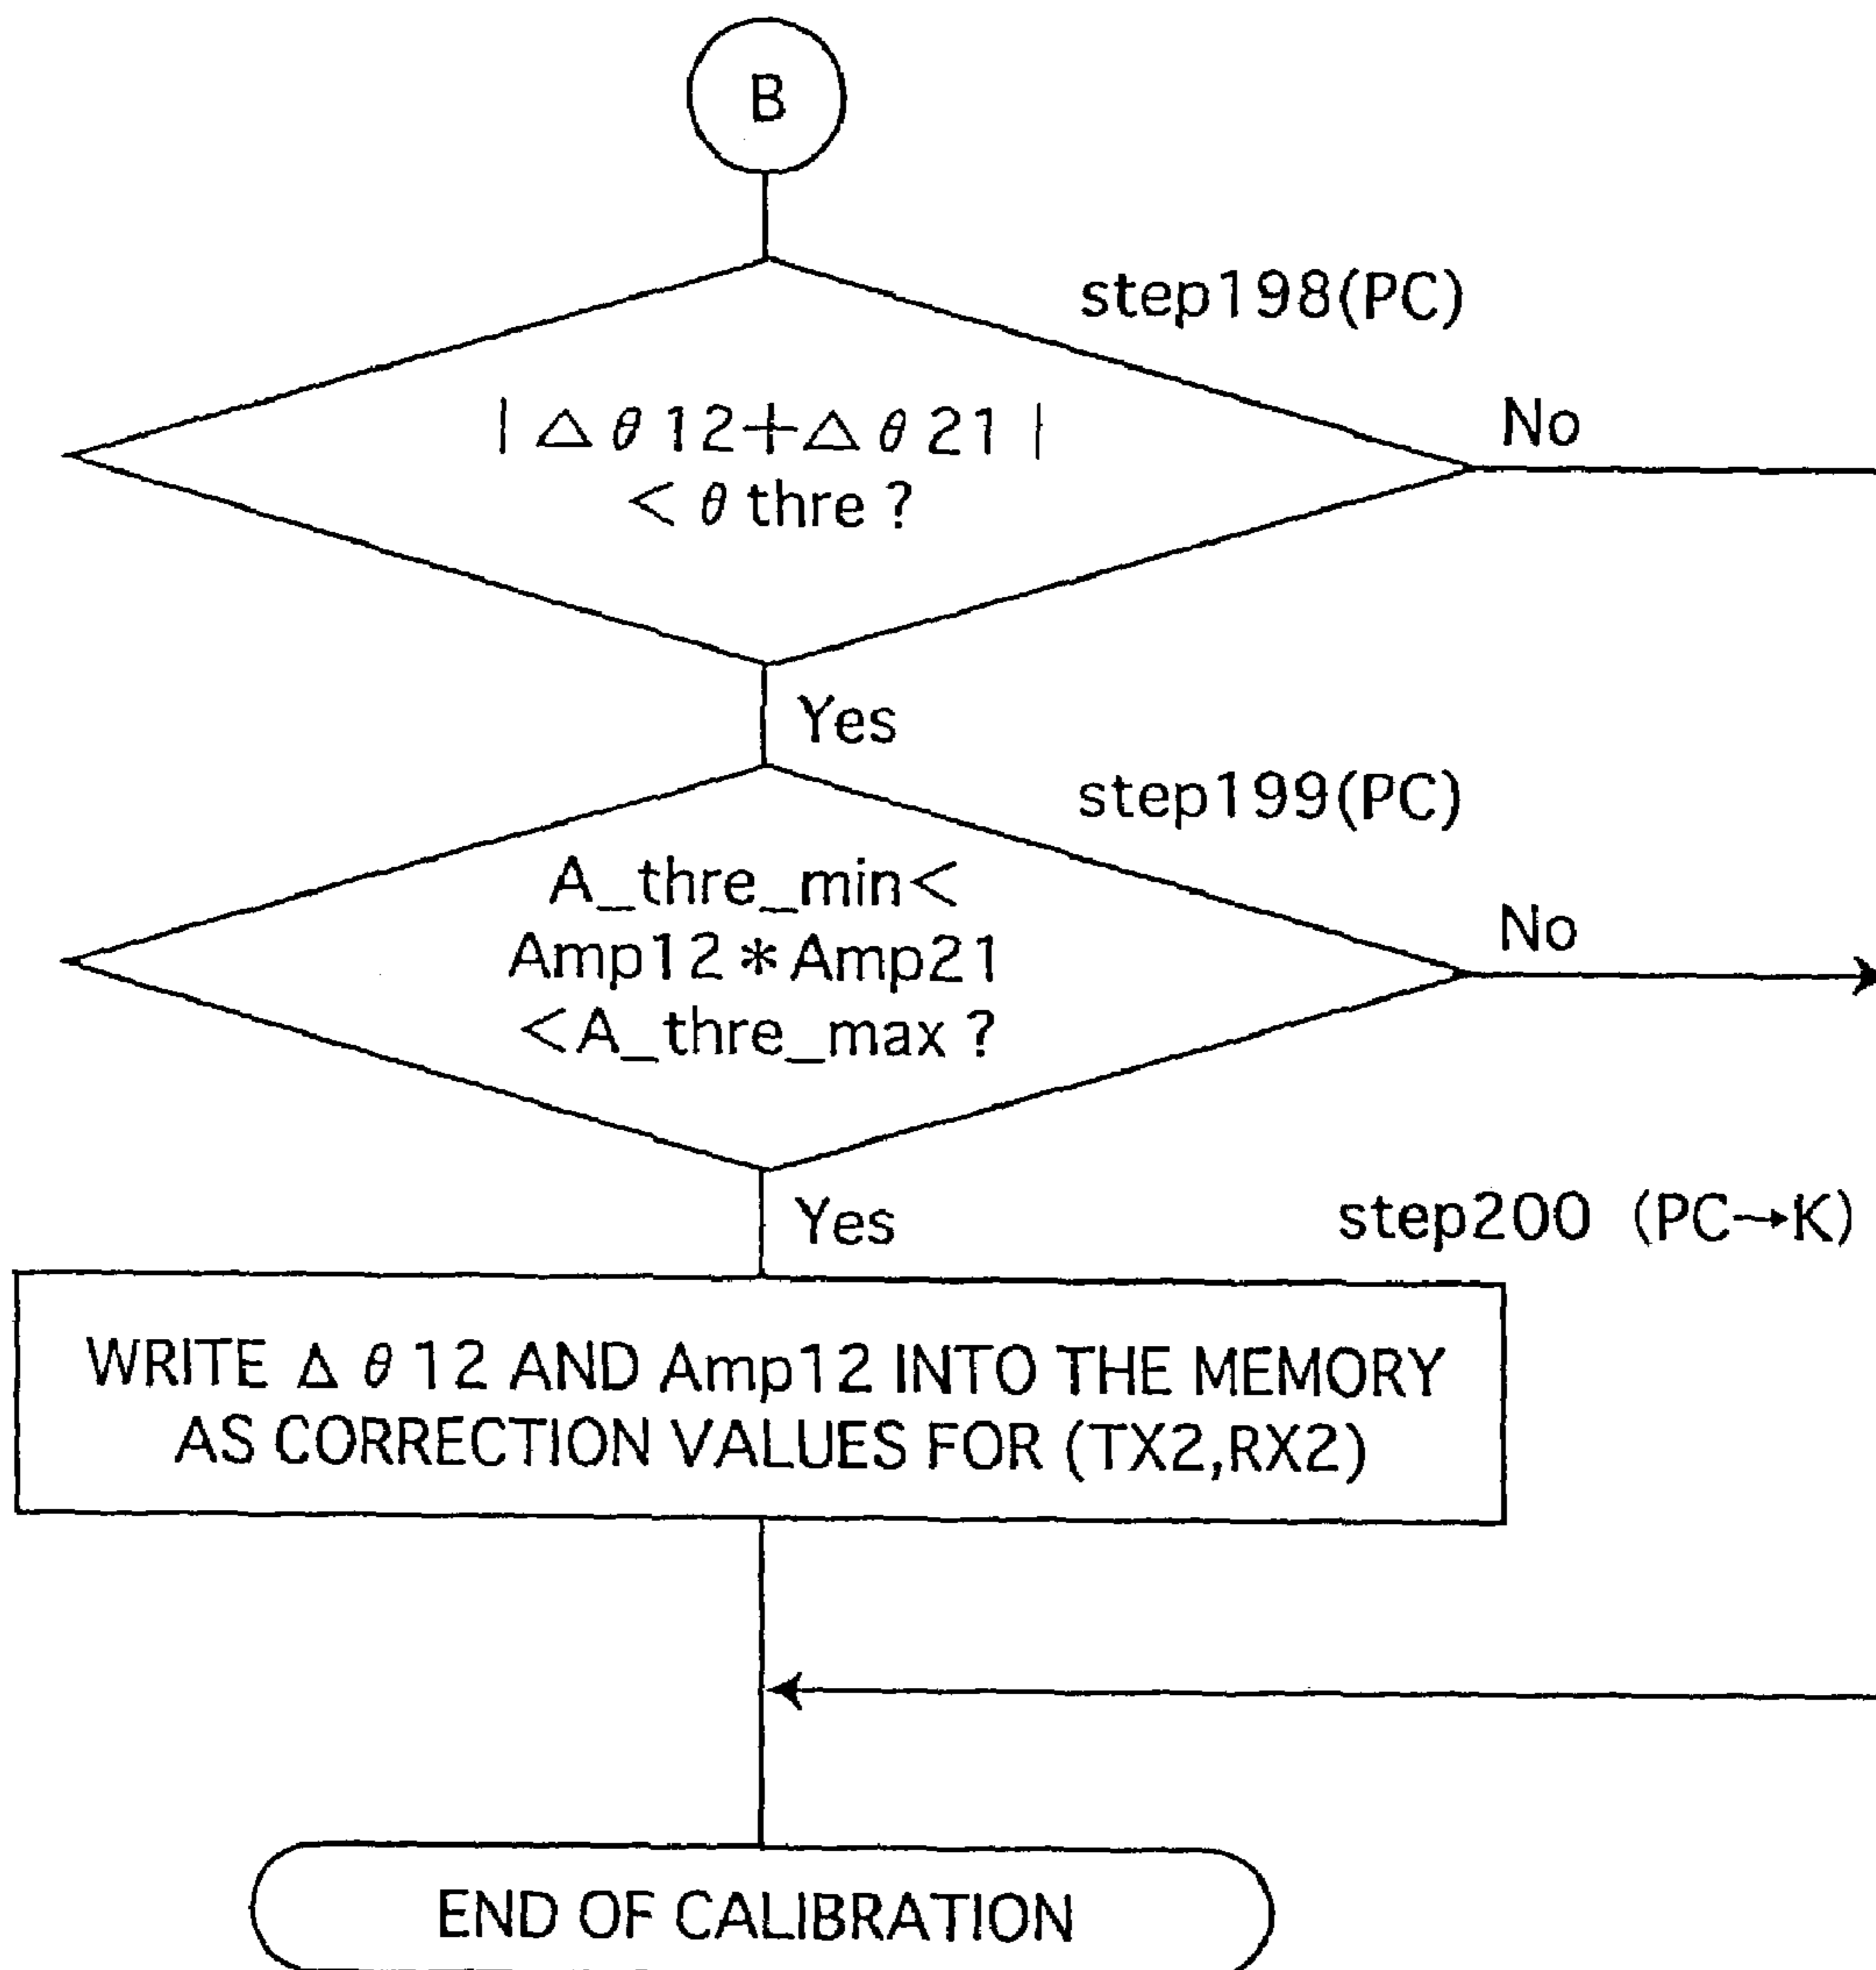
B

step198(PC)

$|\Delta\theta 12+\Delta\theta 21|$ $<\theta$ thre ?

No

Yes

step199(PC)

A_thre_min< Amp12 * Amp21 <A_thre_max ?

No

Yes

step200 (PC→K)

WRITE $\Delta\theta 12$ AND Amp12 INTO THE MEMORY AS CORRECTION VALUES FOR (TX2,RX2)

END OF CALIBRATION